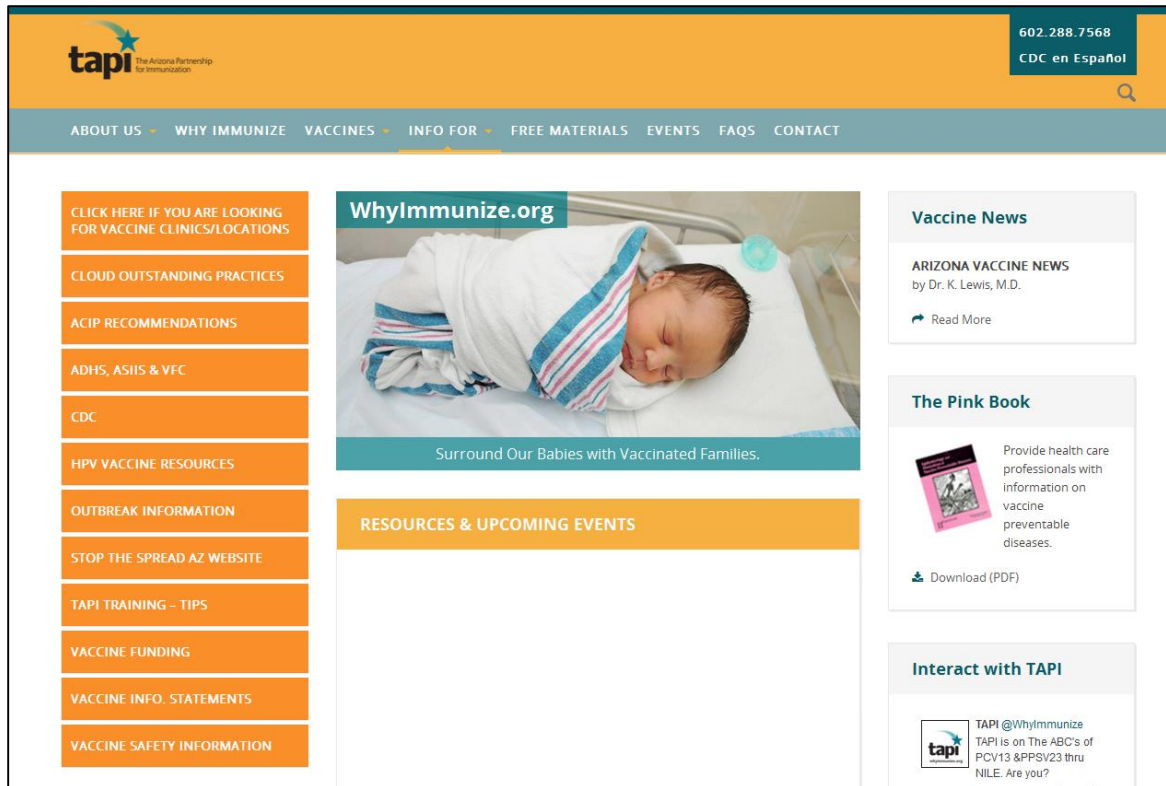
tapi The Arizona Partnership for Immunization

602.288.7568

CDC en Español

ABOUT US WHY IMMUNIZE VACCINES INFO FOR FREE MATERIALS EVENTS FAQS CONTACT

CLICK HERE IF YOU ARE LOOKING FOR VACCINE CLINICS/LOCATIONS

CLOUD OUTSTANDING PRACTICES

ACIP RECOMMENDATIONS

ADHS, ASIIS & VFC

CDC

HPV VACCINE RESOURCES

OUTBREAK INFORMATION

STOP THE SPREAD AZ WEBSITE

TAPI TRAINING – TIPS

VACCINE FUNDING

VACCINE INFO. STATEMENTS

VACCINE SAFETY INFORMATION

WhyImmunize.org

Surround Our Babies with Vaccinated Families.

RESOURCES & UPCOMING EVENTS

Vaccine News

ARIZONA VACCINE NEWS
by Dr. K. Lewis, M.D.

Read More

The Pink Book

Provide health care professionals with information on vaccine preventable diseases.

Download (PDF)

Interact with TAPI

tapi

TAPI @WhyImmunize
TAPI is on The ABC's of PCV13 &PPSV23 thru NILE. Are you?